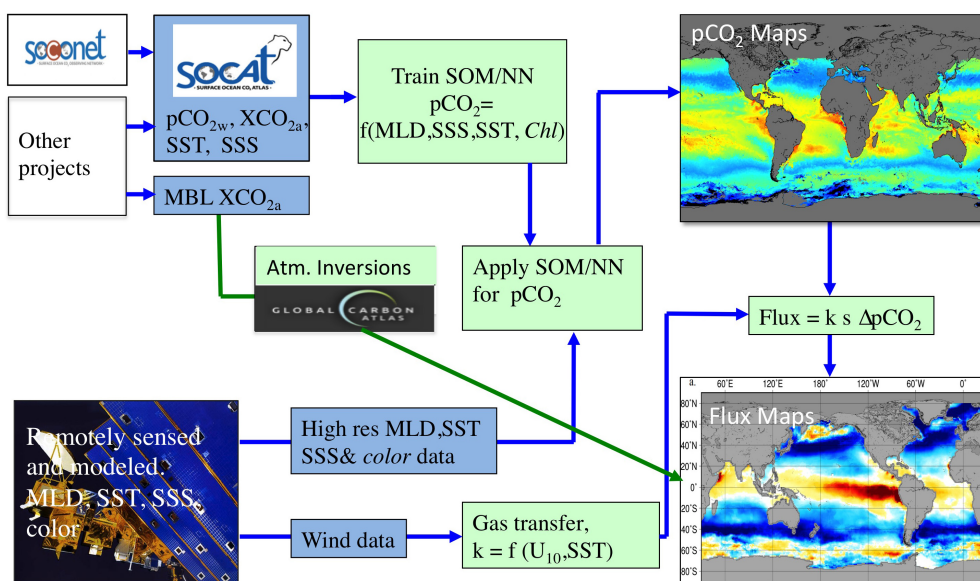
soconet
SURFACE OCEAN CO₂ OBSERVING NETWORK

SOCAT
SURFACE OCEAN CO₂ ATLAS

$pCO_{2w}$, $XCO_{2a}$, SST, SSS

Other projects

MBL $XCO_{2a}$

Train SOM/NN $pCO_2$= f(MLD,SSS,SST, *Chl*)

$pCO_2$ Maps

Atm. Inversions

GLOBAL CARBON ATLAS

Apply SOM/NN for $pCO_2$

Flux = k s $\Delta pCO_2$

a. 60°E 120°E 180° 120°W 60°W 0°

80°N 60°N 40°N 20°N 0° 20°S 40°S 60°S 80°S

Flux Maps

Remotely sensed and modeled. MLD, SST, SSS, color

High res MLD,SST SSS& *color* data

Wind data

Gas transfer, k = f ($U_{10}$,SST)